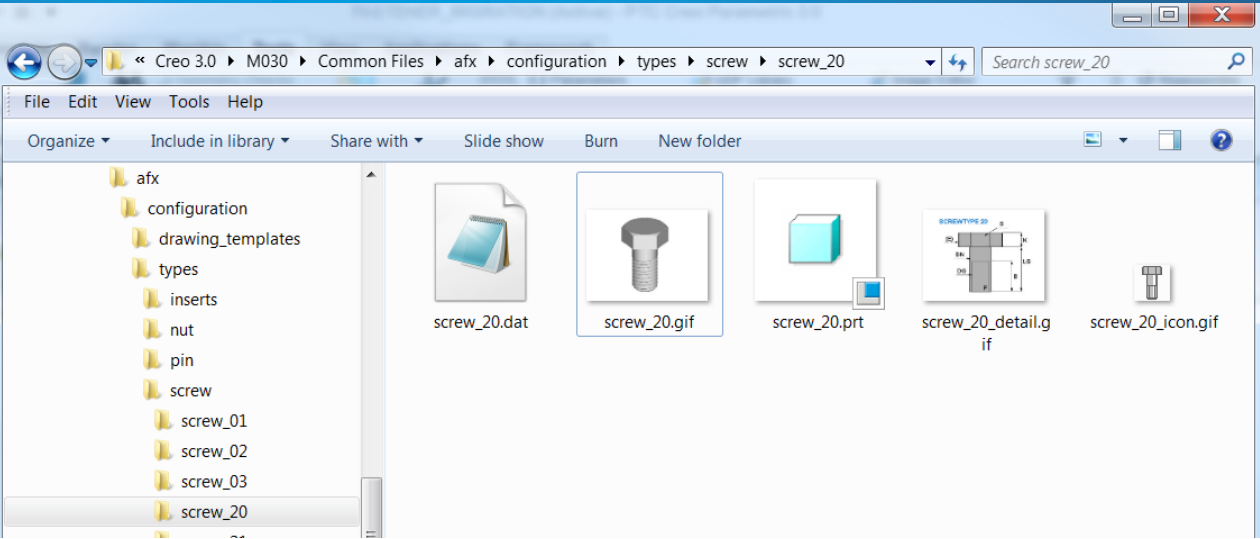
« Creo 3.0 ▸ M030 ▸ Common Files ▸ afx ▸ configuration ▸ types ▸ screw ▸ screw_20

Search screw_20

File Edit View Tools Help

Organize ▾ Include in library ▾ Share with ▾ Slide show Burn New folder

afx
configuration
drawing_templates
types
inserts
nut
pin
screw
screw_01
screw_02
screw_03
screw_20

screw_20.dat
screw_20.gif
screw_20.prt
SCREWTYPE 20
screw_20_detail.gif
screw_20_icon.gif